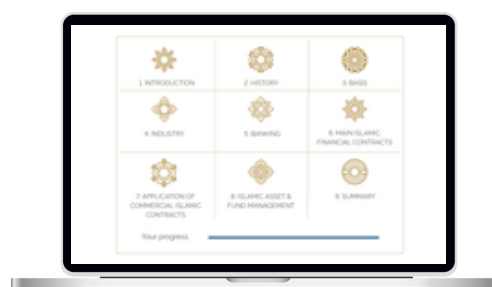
1 INTRODUCTION

2 HISTORY

3 BASIS

4 INDUSTRY

5 BANKING

6 MAIN ISLAMIC FINANCIAL CONTRACTS

7 APPLICATION OF COMMERCIAL ISLAMIC CONTRACTS

8 ISLAMIC ASSET & FUND MANAGEMENT

9 SUMMARY

Your progress